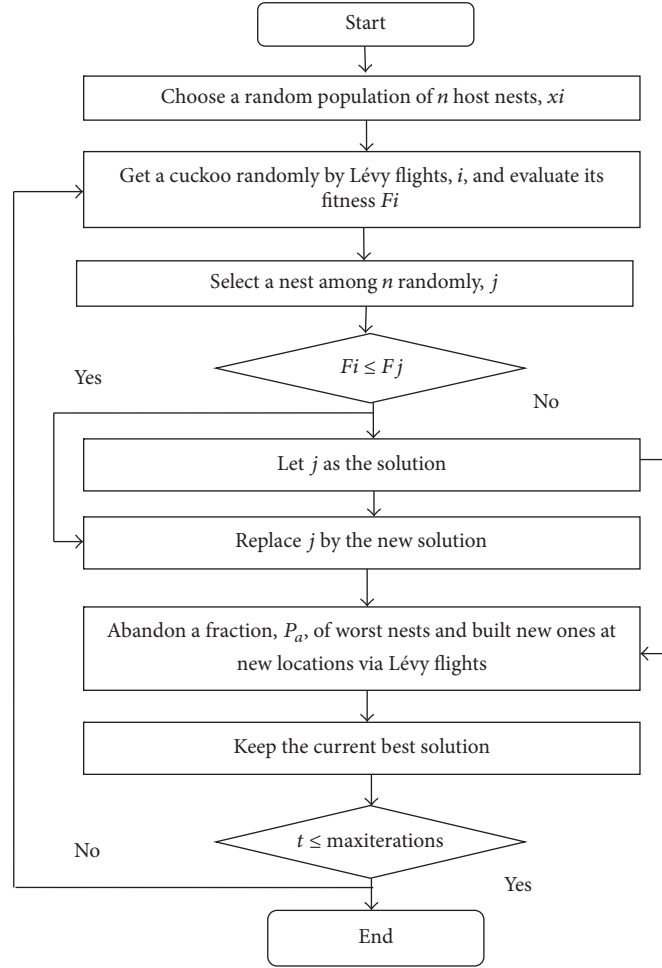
Start

Choose a random population of $n$ host nests, $xi$

Get a cuckoo randomly by Lévy flights, $i$, and evaluate its fitness $Fi$

Select a nest among $n$ randomly, $j$

Yes

$Fi \leq Fj$

No

Let $j$ as the solution

Replace $j$ by the new solution

Abandon a fraction, $P_a$, of worst nests and built new ones at new locations via Lévy flights

Keep the current best solution

No

$t \leq$ maxiterations

Yes

End